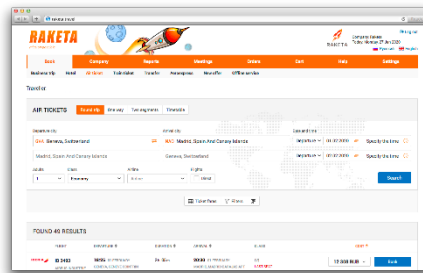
raketa.travel

RAKETA

RAKETA

Company Name
Today: Monday, 27 Jan 2020

Basic | Company | Reports | Meetings | Orders | Cart | Help | Settings

Business trip | Hotel | Air tickets | Train tickets | Transfer | Aeroexpress | Non-offer | Offline service

Traveler

AIR TICKETS | Round trip | One way | Two segments | Timetable

Departure city | Arrival city | Departure time

GVA Geneva, Switzerland | MAD Madrid, Spain And Canary Islands | Departure | 01.02.2020 | Specify the time

Madrid, Spain And Canary Islands | Geneva, Switzerland | Departure | 04.02.2020 | Specify the time

Adults | Class | Airline | Flights

1 | Economy | Airline | Direct

Search

Ticket Rules | Filters

FOUND 49 RESULTS

10 2400 | 18:55 | 2h 30m | 20:00 | 10 500 RUB | Book